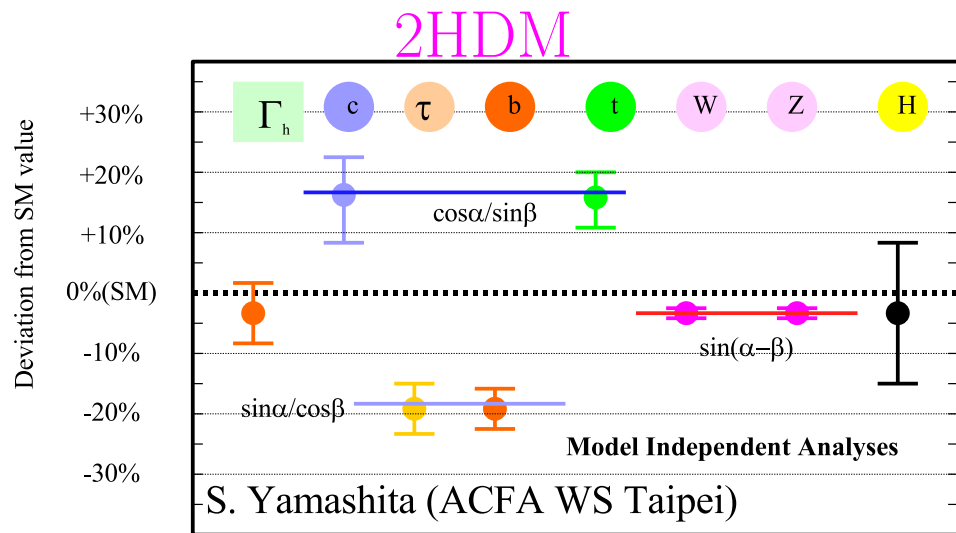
2HDM

$\Gamma_h$ c $\tau$ b t W Z H

+30%
+20%
+10%
0%(SM)
-10%
-20%
-30%

Deviation from SM value

$\cos\alpha/\sin\beta$

$\sin(\alpha-\beta)$

$\sin\alpha/\cos\beta$

Model Independent Analyses

S. Yamashita (ACFA WS Taipei)